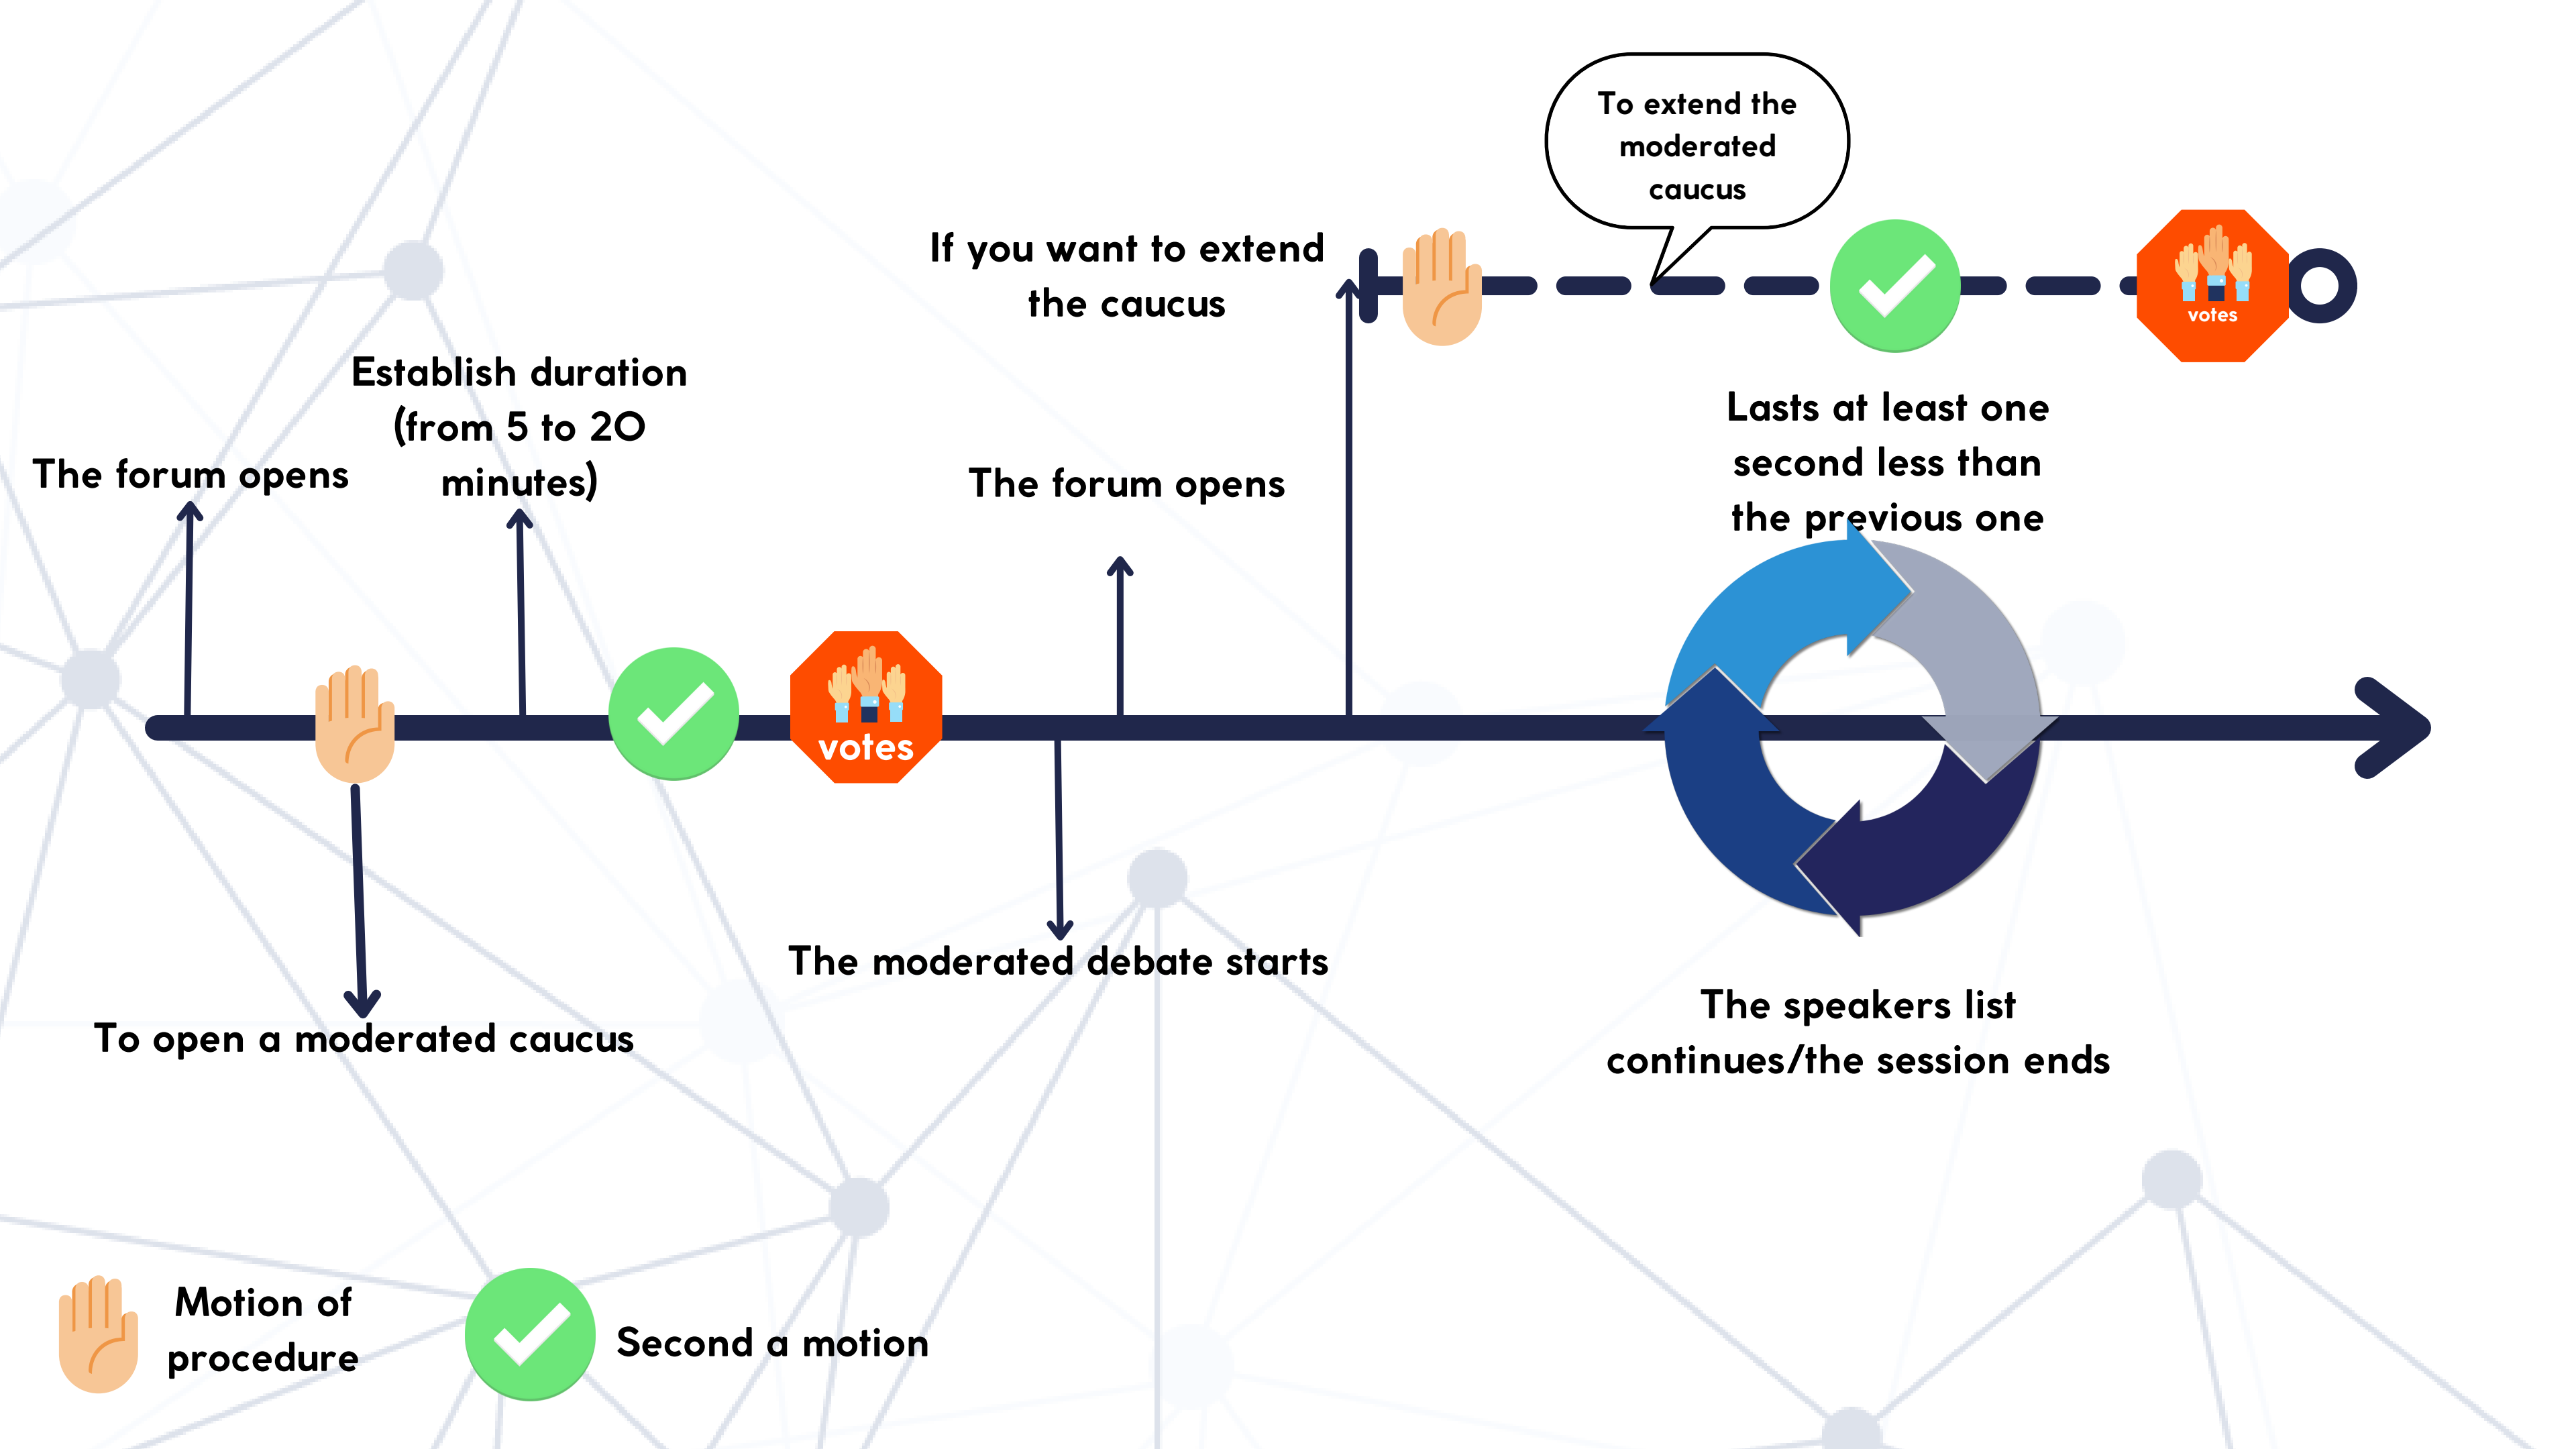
To extend the moderated caucus

If you want to extend the caucus

votes

Establish duration (from 5 to 20 minutes)

The forum opens

The forum opens

Lasts at least one second less than the previous one

votes

To open a moderated caucus

The moderated debate starts

The speakers list continues/the session ends

Motion of procedure

Second a motion